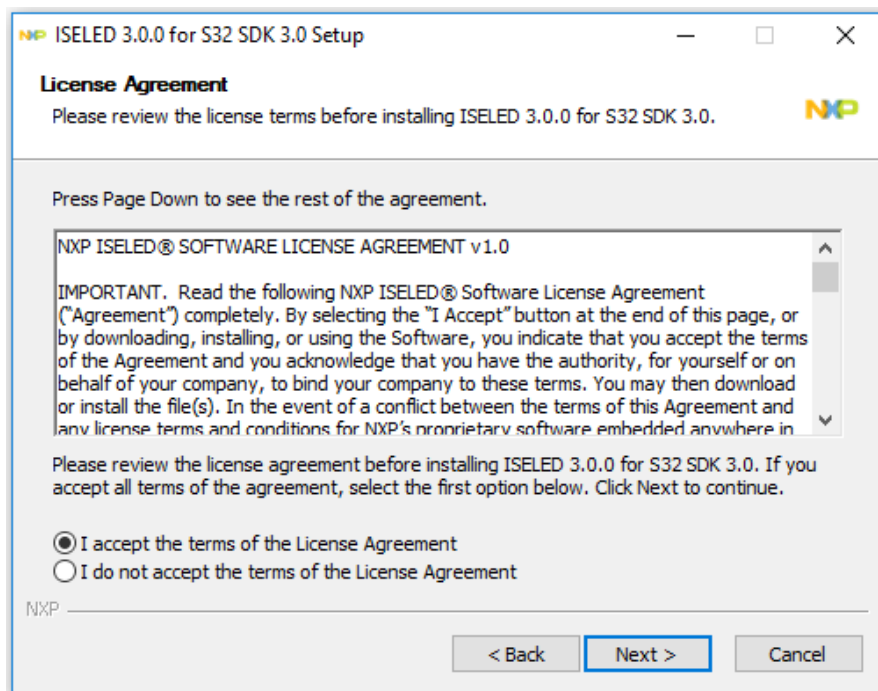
ISELED 3.0.0 for S32 SDK 3.0 Setup

License Agreement

Please review the license terms before installing ISELED 3.0.0 for S32 SDK 3.0.

NXP

Press Page Down to see the rest of the agreement.

NXP ISELED® SOFTWARE LICENSE AGREEMENT v1.0

IMPORTANT. Read the following NXP ISELED® Software License Agreement ("Agreement") completely. By selecting the "I Accept" button at the end of this page, or by downloading, installing, or using the Software, you indicate that you accept the terms of the Agreement and you acknowledge that you have the authority, for yourself or on behalf of your company, to bind your company to these terms. You may then download or install the file(s). In the event of a conflict between the terms of this Agreement and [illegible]

Please review the license agreement before installing ISELED 3.0.0 for S32 SDK 3.0. If you accept all terms of the agreement, select the first option below. Click Next to continue.

I accept the terms of the License Agreement
I do not accept the terms of the License Agreement

NXP

< Back
Next >
Cancel